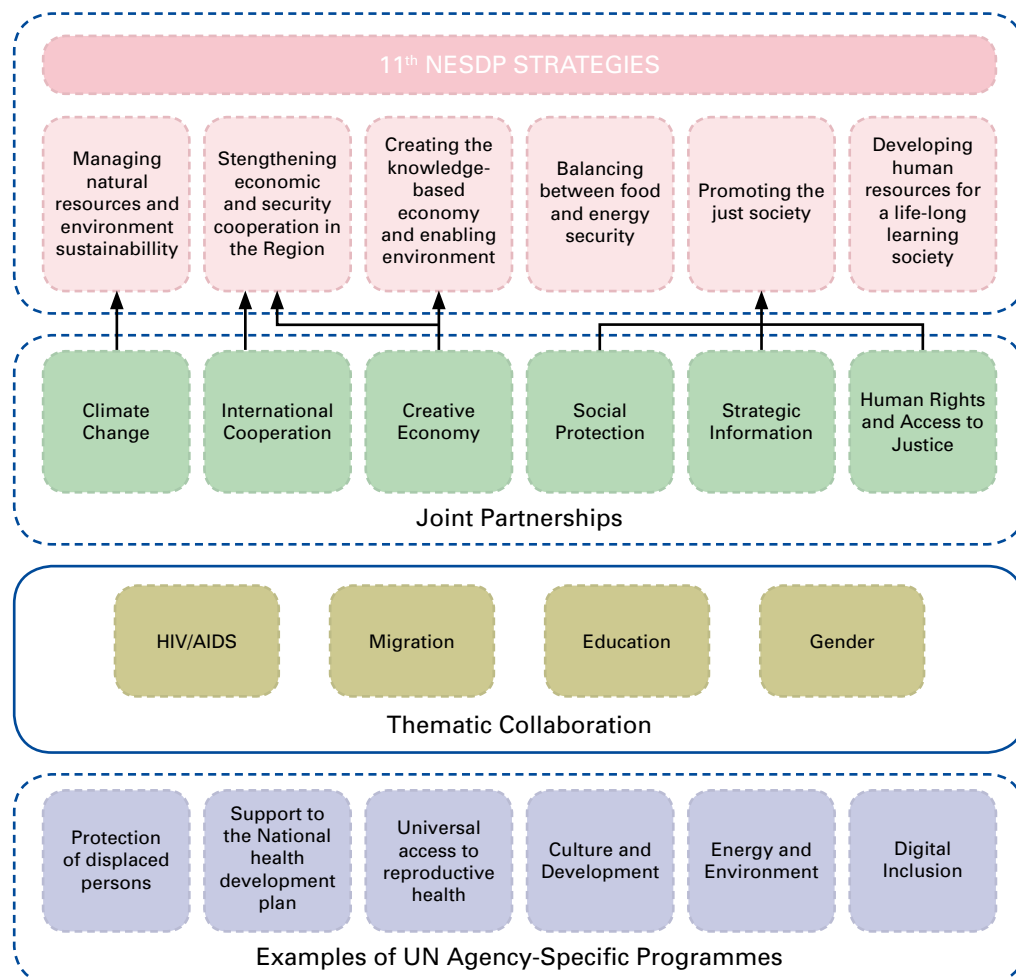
11th NESDP STRATEGIES

Managing natural resources and environment sustainabillity

Stengthening economic and security cooperation in the Region

Creating the knowledge-based economy and enabling environment

Balancing between food and energy security

Promoting the just society

Developing human resources for a life-long learning society

Climate Change

International Cooperation

Creative Economy

Social Protection

Strategic Information

Human Rights and Access to Justice

Joint Partnerships

HIV/AIDS

Migration

Education

Gender

Thematic Collaboration

Protection of displaced persons

Support to the National health development plan

Universal access to reproductive health

Culture and Development

Energy and Environment

Digital Inclusion

Examples of UN Agency-Specific Programmes